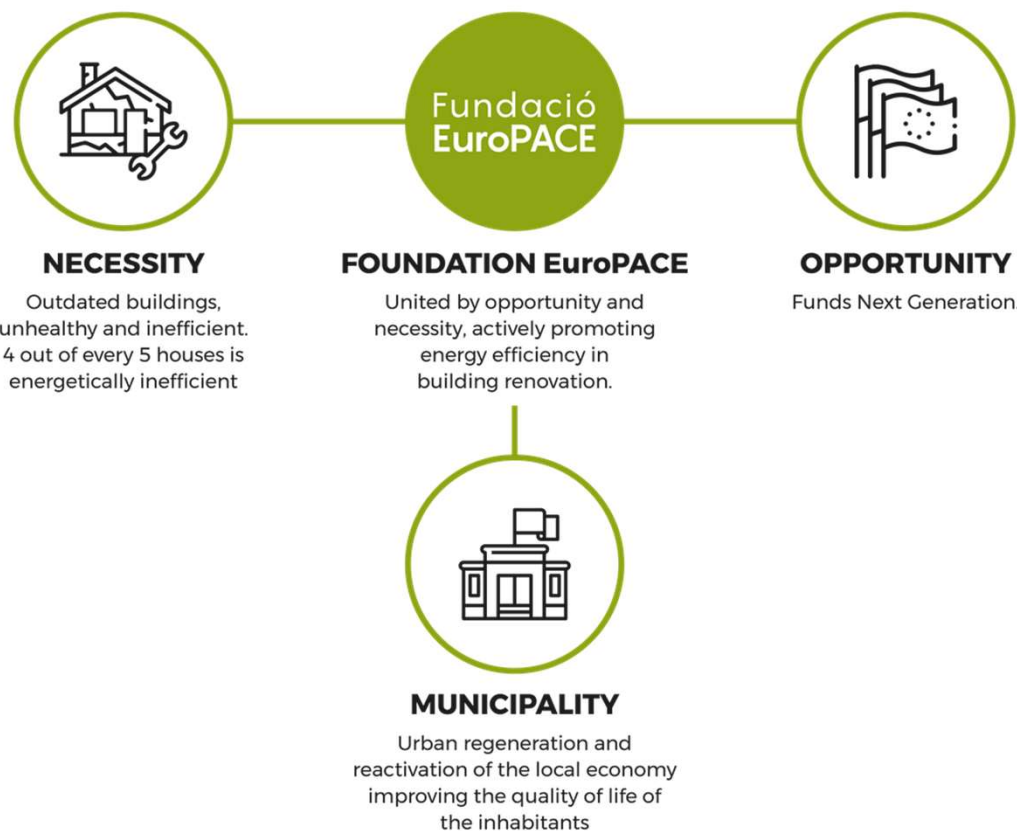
Fundació EuroPACE

NECESSITY

Outdated buildings, unhealthy and inefficient. 4 out of every 5 houses is energetically inefficient

FOUNDATION EuroPACE

United by opportunity and necessity, actively promoting energy efficiency in building renovation.

OPPORTUNITY

Funds Next Generation

MUNICIPALITY

Urban regeneration and reactivation of the local economy improving the quality of life of the inhabitants